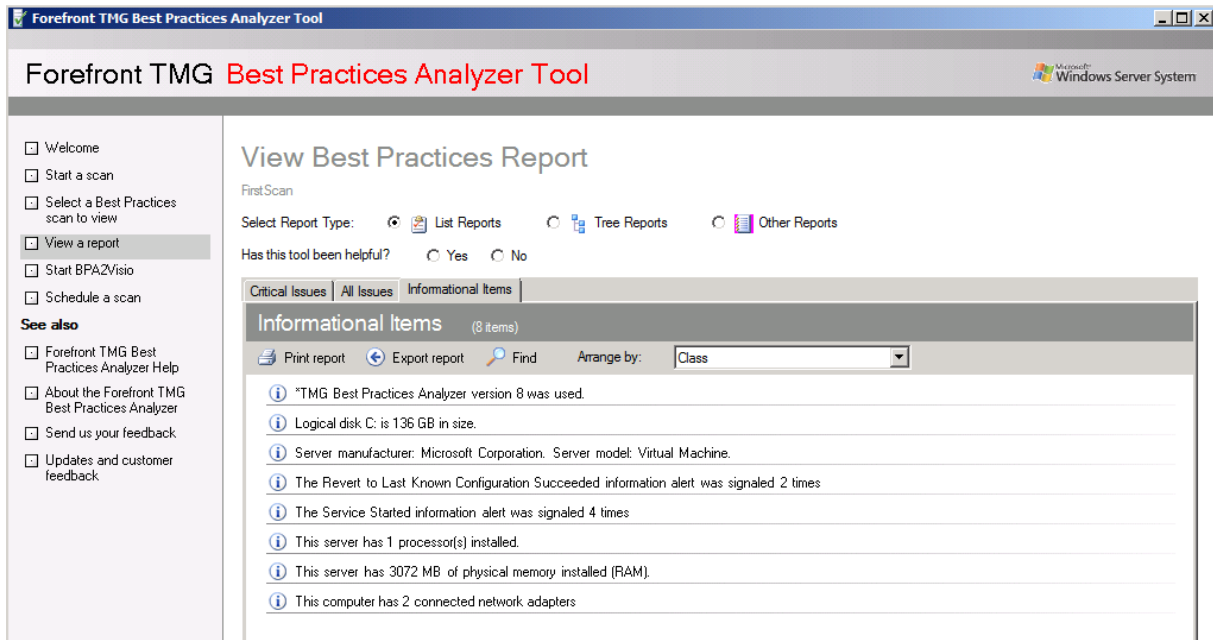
Forefront TMG Best Practices Analyzer Tool

Forefront TMG Best Practices Analyzer Tool

Microsoft Windows Server System

Welcome

Start a scan

Select a Best Practices scan to view

View a report

Start BPA2Visio

Schedule a scan

See also

Forefront TMG Best Practices Analyzer Help

About the Forefront TMG Best Practices Analyzer

Send us your feedback

Updates and customer feedback

View Best Practices Report

FirstScan

Select Report Type: List Reports Tree Reports Other Reports

Has this tool been helpful? Yes No

Critical Issues | All Issues | Informational Items

Informational Items (8 items)

Print report Export report Find Arrange by: Class

*TMG Best Practices Analyzer version 8 was used.

Logical disk C: is 136 GB in size.

Server manufacturer: Microsoft Corporation. Server model: Virtual Machine.

The Revert to Last Known Configuration Succeeded information alert was signaled 2 times

The Service Started information alert was signaled 4 times

This server has 1 processor(s) installed.

This server has 3072 MB of physical memory installed (RAM).

This computer has 2 connected network adapters